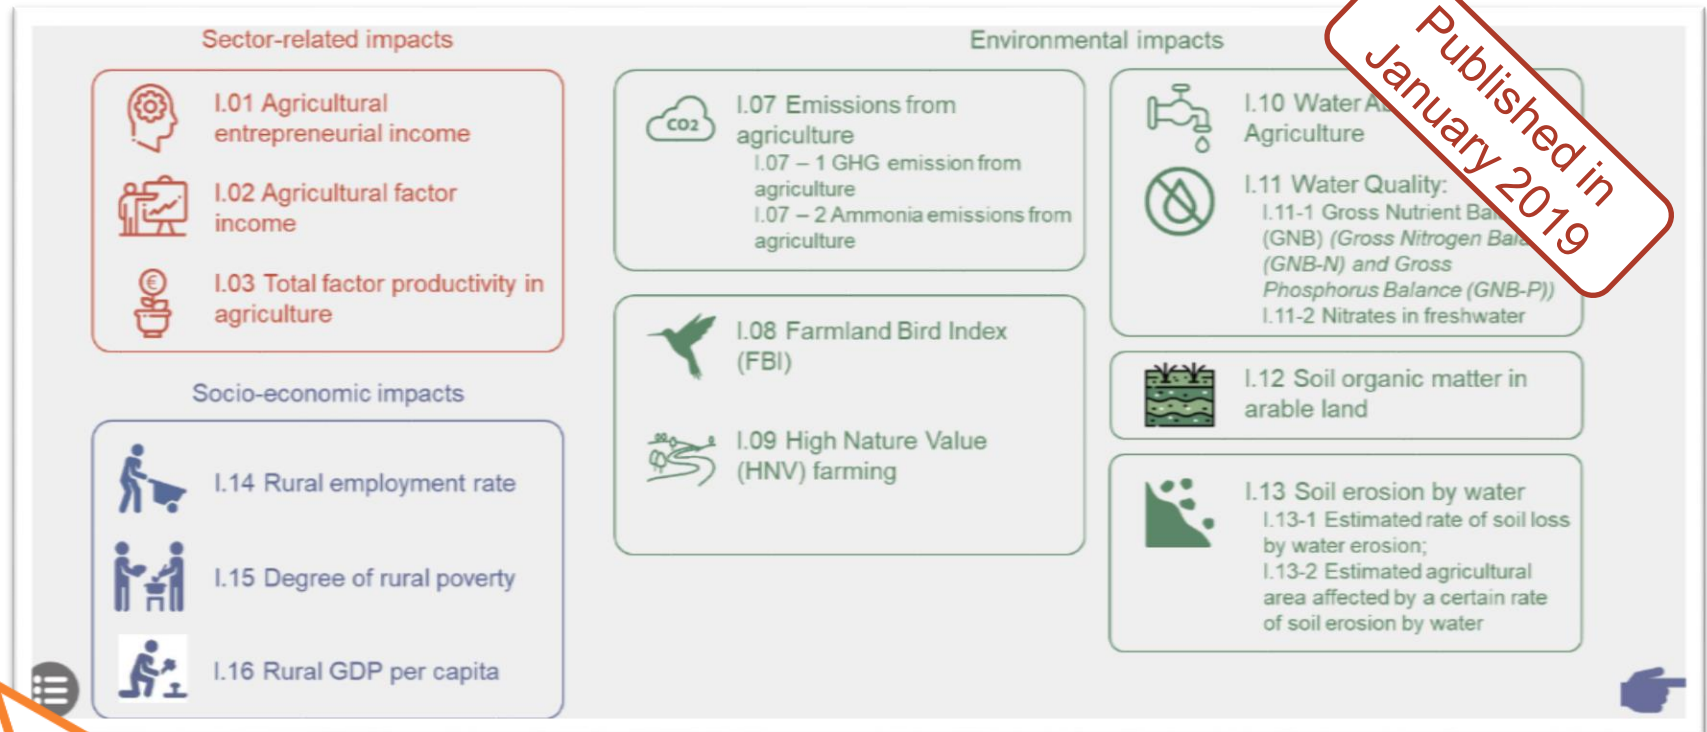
Sector-related impacts

I.01 Agricultural entrepreneurial income

I.02 Agricultural factor income

I.03 Total factor productivity in agriculture

Socio-economic impacts

I.14 Rural employment rate

I.15 Degree of rural poverty

I.16 Rural GDP per capita

Environmental impacts

CO2

I.07 Emissions from agriculture
I.07 – 1 GHG emission from agriculture
I.07 – 2 Ammonia emissions from agriculture

I.08 Farmland Bird Index (FBI)

I.09 High Nature Value (HNV) farming

I.10 Water A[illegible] Agriculture

I.11 Water Quality:
I.11-1 Gross Nutrient Ba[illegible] (GNB) (Gross Nitrogen Bal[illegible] (GNB-N) and Gross Phosphorus Balance (GNB-P))
I.11-2 Nitrates in freshwater

I.12 Soil organic matter in arable land

I.13 Soil erosion by water
I.13-1 Estimated rate of soil loss by water erosion;
I.13-2 Estimated agricultural area affected by a certain rate of soil erosion by water

Published in January 2019